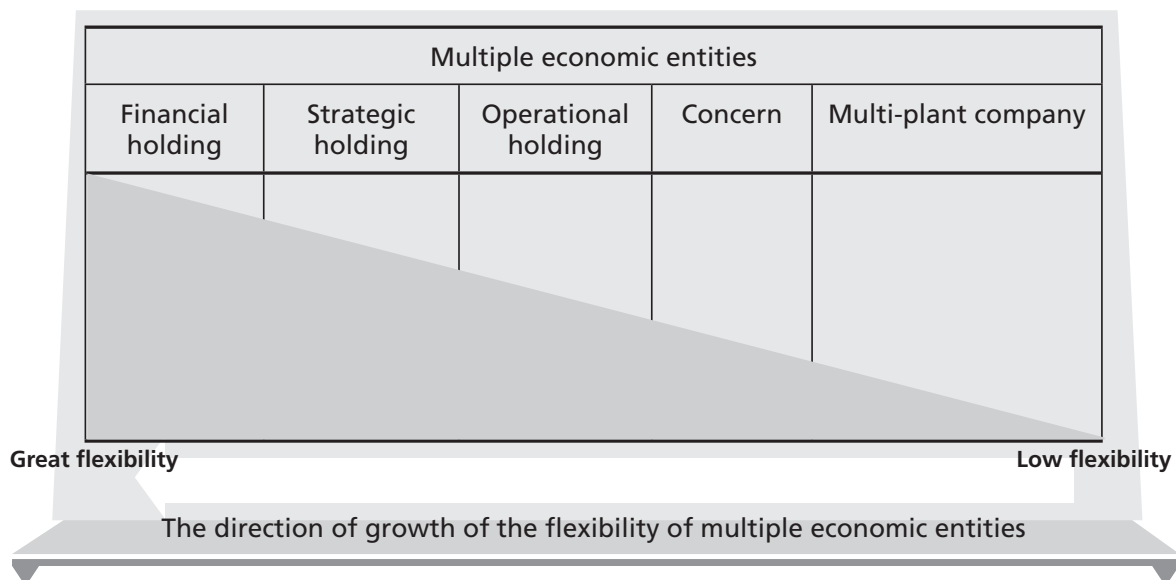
| Multiple economic entities | | | | |
|---|---|---|---|---|
| Financial holding | Strategic holding | Operational holding | Concern | Multi-plant company |

Great flexibility

Low flexibility

The direction of growth of the flexibility of multiple economic entities